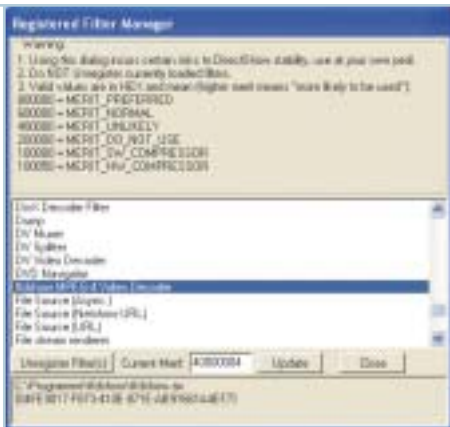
Registered Filter Manager

Warning:
1. Using this dialog incurs certain risks to DirectShow stability, use at your own peril.
2. Do NOT Unregister currently loaded filters.
3. Valid values are in HEX and mean (higher merit means "more likely to be used"):
800000 = MERIT_PREFERRED
600000 = MERIT_NORMAL
400000 = MERIT_UNLIKELY
200000 = MERIT_DO_NOT_USE
100000 = MERIT_SW_COMPRESSOR
100050 = MERIT_HW_COMPRESSOR

DivX Decoder Filter
Dump
DV Muxer
DV Splitter
DV Video Decoder
DVD Navigator
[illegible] MPEG-4 Video Decoder
File Source (Async.)
File Source (Netshow URL)
File Source (URL)
File stream renderer

Unregister Filter(s) | Current Merit: 40000004 | Update | Close

C:\Programme\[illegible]
{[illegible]}